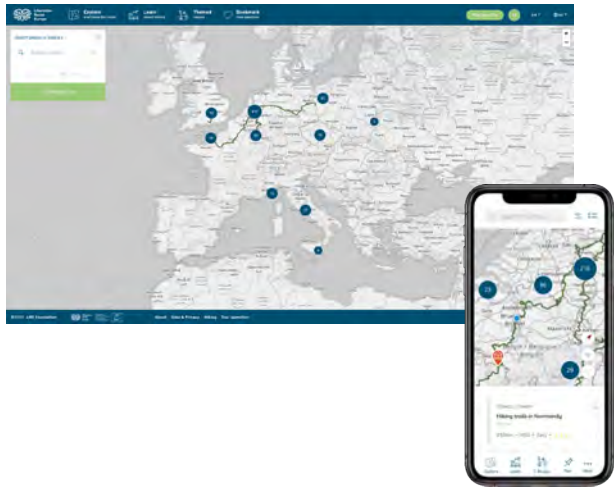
Liberation Route Europe

Explore

Learn

Themed

Bookmark

Search places or themes

Search

Continue

23

96

218

28

Hiking trails in Normandy

Explore

Learn

Themed

Plan

More

©2023 LRE Foundation

About

Data & Privacy

Hiking

Tour operators